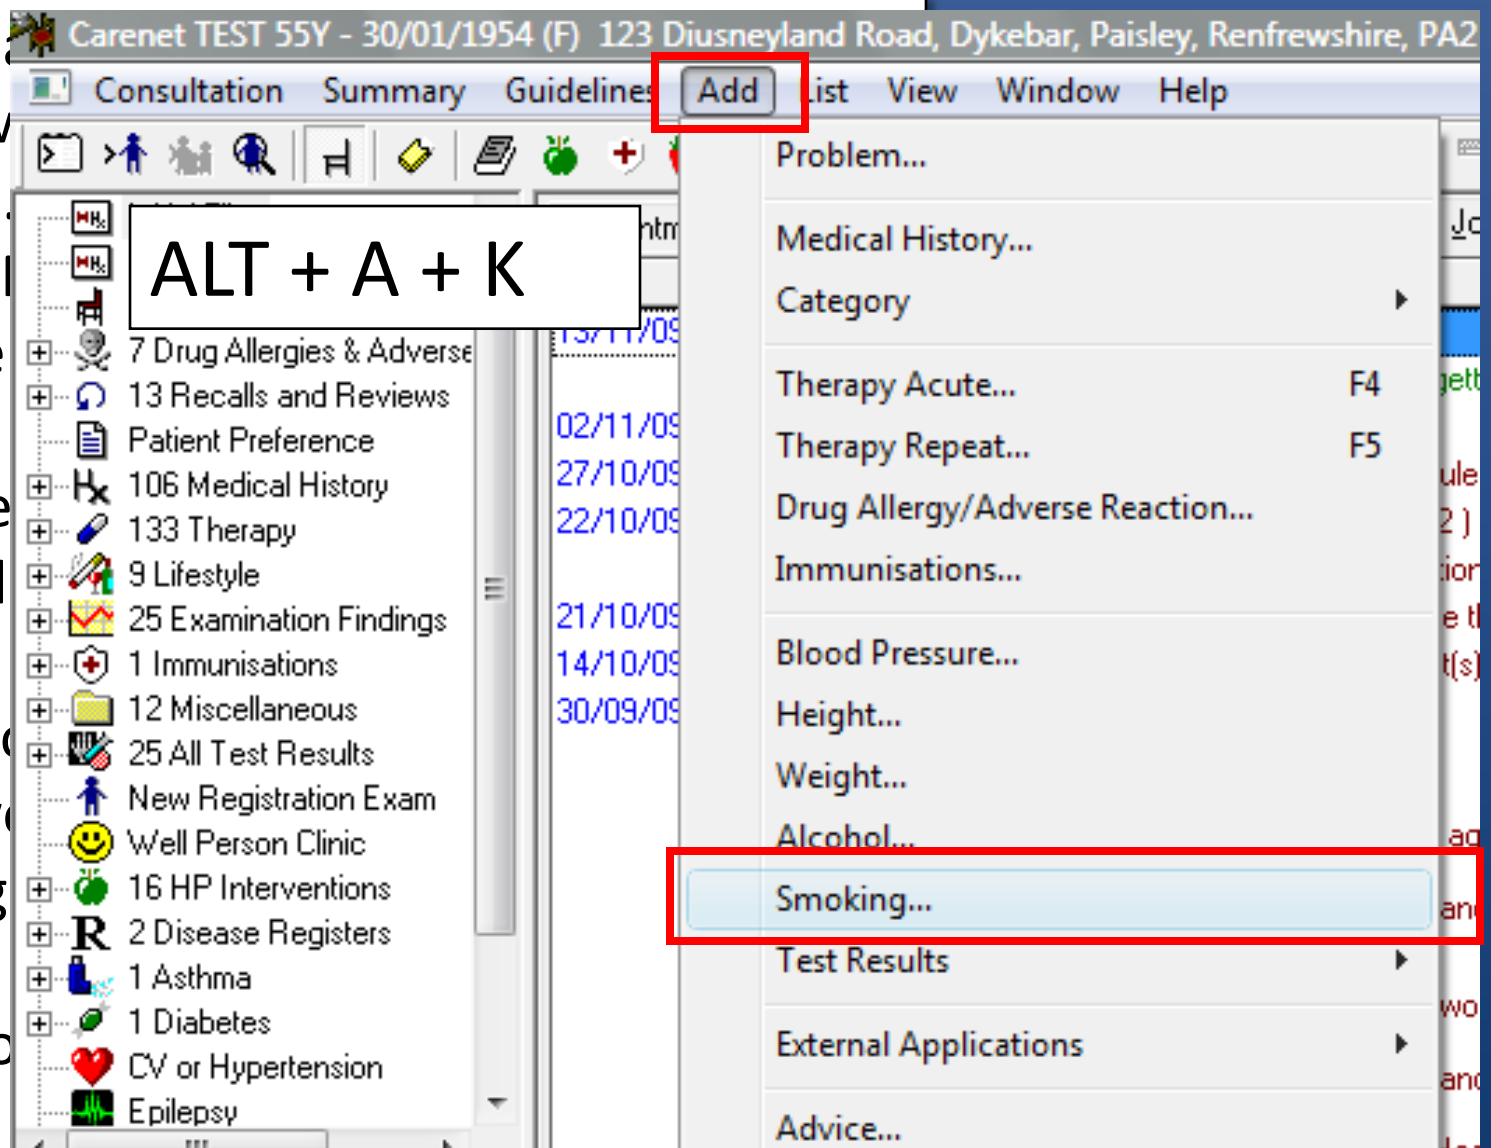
Carenet TEST 55Y - 30/01/1954 (F) 123 Diusneyland Road, Dykebar, Paisley, Renfrewshire, PA2

Consultation Summary Guidelines Add List View Window Help

ALT + A + K

7 Drug Allergies & Adverse
13 Recalls and Reviews
Patient Preference
106 Medical History
133 Therapy
9 Lifestyle
25 Examination Findings
1 Immunisations
12 Miscellaneous
25 All Test Results
New Registration Exam
Well Person Clinic
16 HP Interventions
2 Disease Registers
1 Asthma
1 Diabetes
CV or Hypertension
Epilepsy

02/11/0
27/10/0
22/10/0
21/10/0
14/10/0
30/09/0

Problem...
Medical History...
Category
Therapy Acute... F4
Therapy Repeat... F5
Drug Allergy/Adverse Reaction...
Immunisations...
Blood Pressure...
Height...
Weight...
Alcohol...
Smoking...
Test Results
External Applications
Advice...